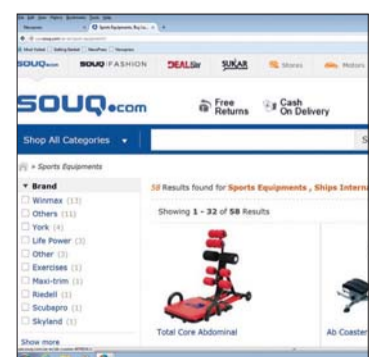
SOUQ.com SOUQ FASHION DEALSir SUKAR Stores Motors

SOUQ.com Free Returns Cash On Delivery

Shop All Categories

» Sports Equipments

Brand
Winmax (13)
Others (11)
York (4)
Life Power (3)
Other (3)
Exercises (1)
Maxi-trim (1)
Riedell (1)
Scubapro (1)
Skyland (1)
Show more

58 Results found for Sports Equipments , Ships Intern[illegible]

Showing 1 - 32 of 58 Results

Total Core Abdominal

Ab Coaster